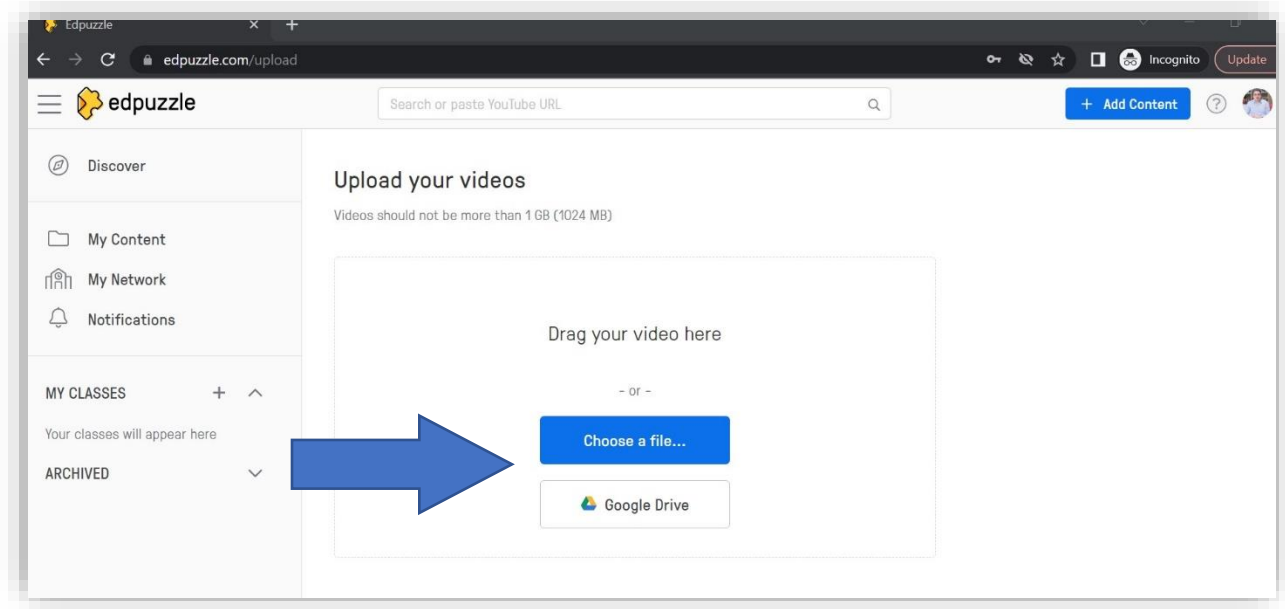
Edpuzzle

edpuzzle.com/upload

Incognito

Update

edpuzzle

Search or paste YouTube URL

+ Add Content

Discover

My Content

My Network

Notifications

MY CLASSES

Your classes will appear here

ARCHIVED

Upload your videos

Videos should not be more than 1 GB (1024 MB)

Drag your video here

- or -

Choose a file...

Google Drive